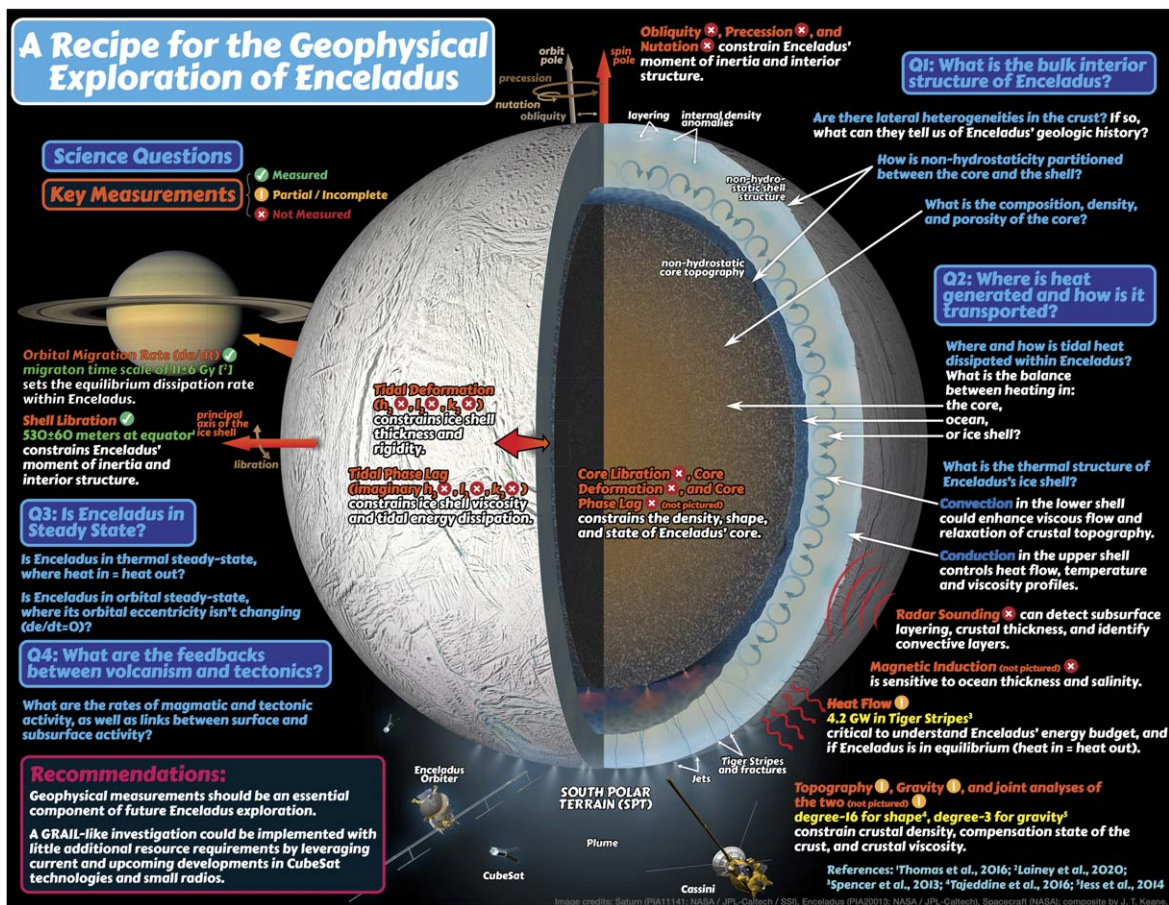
A Recipe for the Geophysical Exploration of Enceladus

Science Questions
Key Measurements
Measured
Partial / Incomplete
Not Measured

orbit pole
spin pole
precession
nutation
obliquity

Obliquity, Precession, and Nutation constrain Enceladus' moment of inertia and interior structure.

Q1: What is the bulk interior structure of Enceladus?

layering
internal density anomalies

Are there lateral heterogeneities in the crust? If so, what can they tell us of Enceladus' geologic history?

non-hydrostatic shell structure

How is non-hydrostaticity partitioned between the core and the shell?

What is the composition, density, and porosity of the core?

non-hydrostatic core topography

Q2: Where is heat generated and how is it transported?

Where and how is tidal heat dissipated within Enceladus? What is the balance between heating in: the core, ocean, or ice shell?

Orbital Migration Rate (da/dt) migraton time scale of 11±6 Gy [1] sets the equilibrium dissipation rate within Enceladus.

Shell Libration 530±60 meters at equator1 constrains Enceladus' moment of inertia and interior structure.

principal axis of the ice shell
libration

Tidal Deformation ($h_2$, $l_2$, $k_2$) constrains ice shell thickness and rigidity.

Tidal Phase Lag (imaginary $h_2$, $l_2$, $k_2$) constrains ice shell viscosity and tidal energy dissipation.

Core Libration, Core Deformation, and Core Phase Lag (not pictured) constrains the density, shape, and state of Enceladus' core.

What is the thermal structure of Enceladus's ice shell?

Convection in the lower shell could enhance viscous flow and relaxation of crustal topography.

Conduction in the upper shell controls heat flow, temperature and viscosity profiles.

Q3: Is Enceladus in Steady State?

Is Enceladus in thermal steady-state, where heat in = heat out?

Is Enceladus in orbital steady-state, where its orbital eccentricity isn't changing (de/dt=0)?

Radar Sounding can detect subsurface layering, crustal thickness, and identify convective layers.

Magnetic Induction (not pictured) is sensitive to ocean thickness and salinity.

Q4: What are the feedbacks between volcanism and tectonics?

What are the rates of magmatic and tectonic activity, as well as links between surface and subsurface activity?

Heat Flow
4.2 GW in Tiger Stripes3
critical to understand Enceladus' energy budget, and if Enceladus is in equilibrium (heat in = heat out).

Recommendations:
Geophysical measurements should be an essential component of future Enceladus exploration.
A GRAIL-like investigation could be implemented with little additional resource requirements by leveraging current and upcoming developments in CubeSat technologies and small radios.

Enceladus Orbiter
Jets
Tiger Stripes and fractures
SOUTH POLAR TERRAIN (SPT)
Plume
CubeSat
Cassini

Topography, Gravity, and joint analyses of the two (not pictured)
degree-16 for shape4, degree-3 for gravity5
constrain crustal density, compensation state of the crust, and crustal viscosity.

References: 1Thomas et al., 2016; 2Lainey et al., 2020; 3Spencer et al., 2013; 4Tajeddine et al., 2016; 5Iess et al., 2014

Image credits: Saturn (PIA11141: NASA / JPL-Caltech / SSI), Enceladus (PIA20013: NASA / JPL-Caltech), Spacecraft (NASA); composite by J. T. Keane